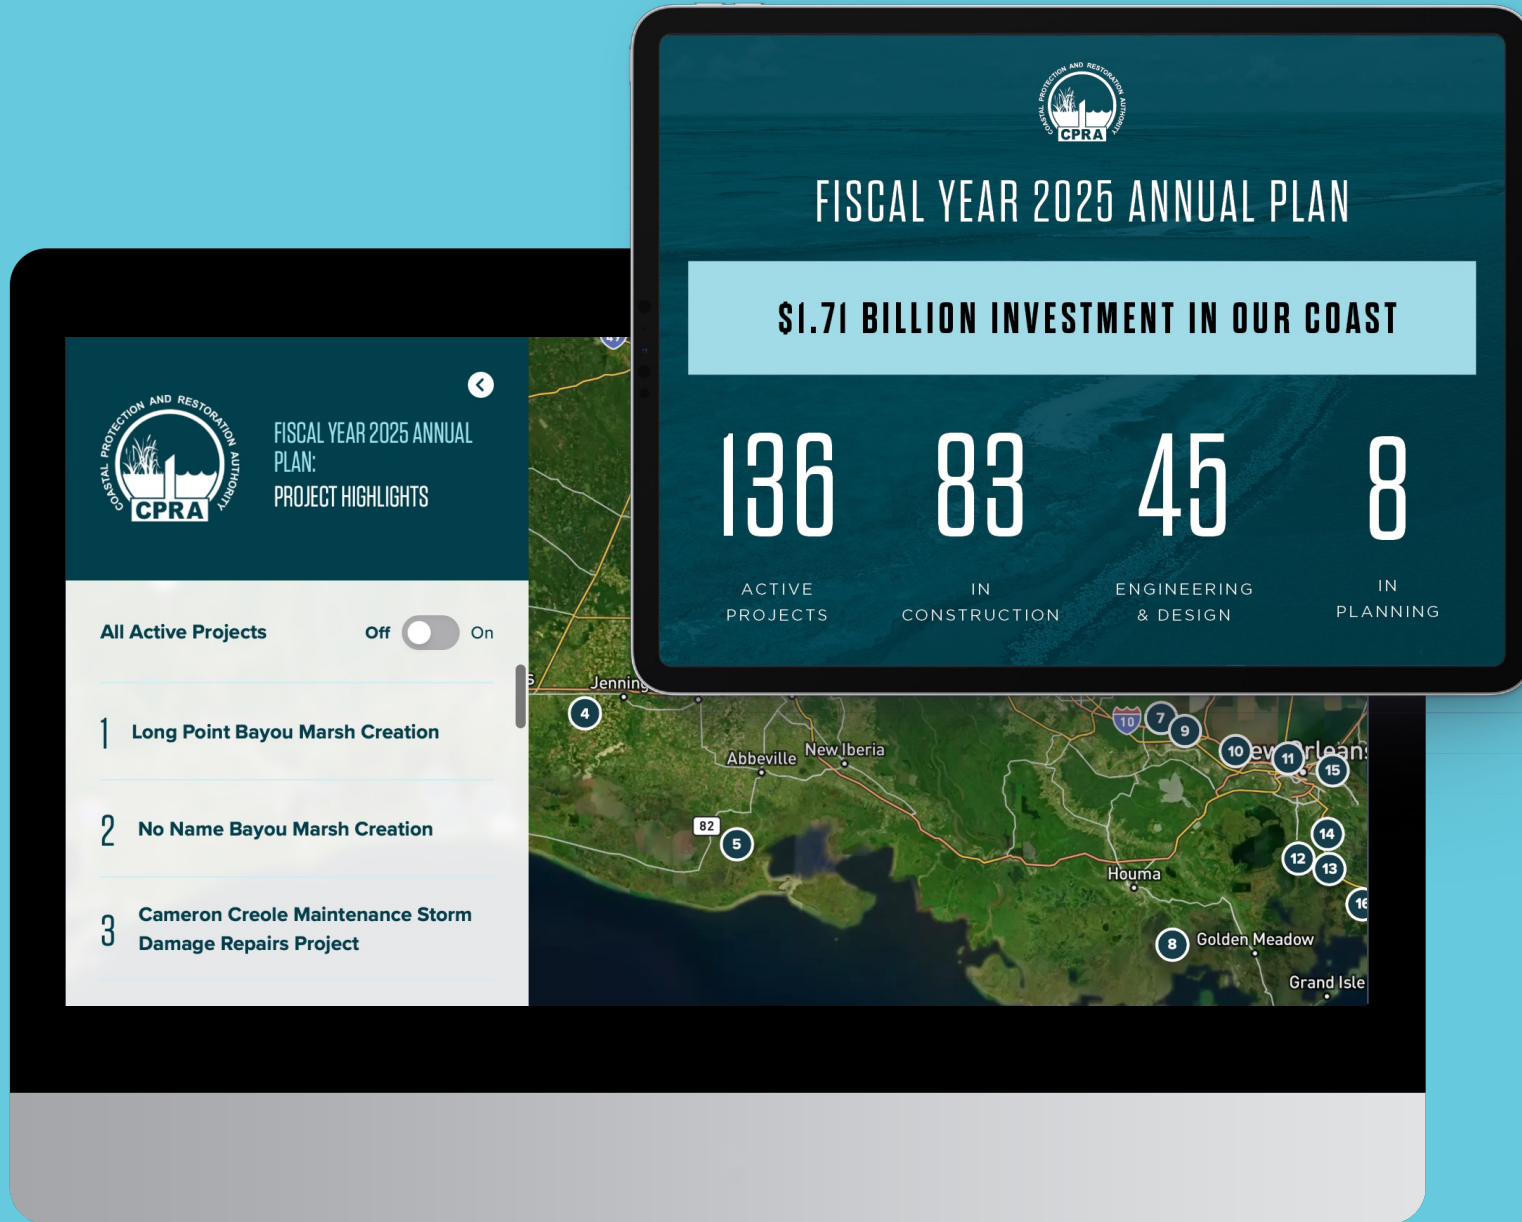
COASTAL PROTECTION AND RESTORATION AUTHORITY
CPRA

FISCAL YEAR 2025 ANNUAL PLAN

$1.71 BILLION INVESTMENT IN OUR COAST

| 136 | 83 | 45 | 8 |
|---|---|---|---|
| ACTIVE PROJECTS | IN CONSTRUCTION | ENGINEERING & DESIGN | IN PLANNING |

COASTAL PROTECTION AND RESTORATION AUTHORITY
CPRA

FISCAL YEAR 2025 ANNUAL PLAN:
PROJECT HIGHLIGHTS

All Active Projects Off On

1 Long Point Bayou Marsh Creation

2 No Name Bayou Marsh Creation

3 Cameron Creole Maintenance Storm Damage Repairs Project

Jenning
4
Abbeville
New Iberia
82
5
10
7
9
10
New Orleans
11
15
14
12
13
Houma
16
8
Golden Meadow
Grand Isle